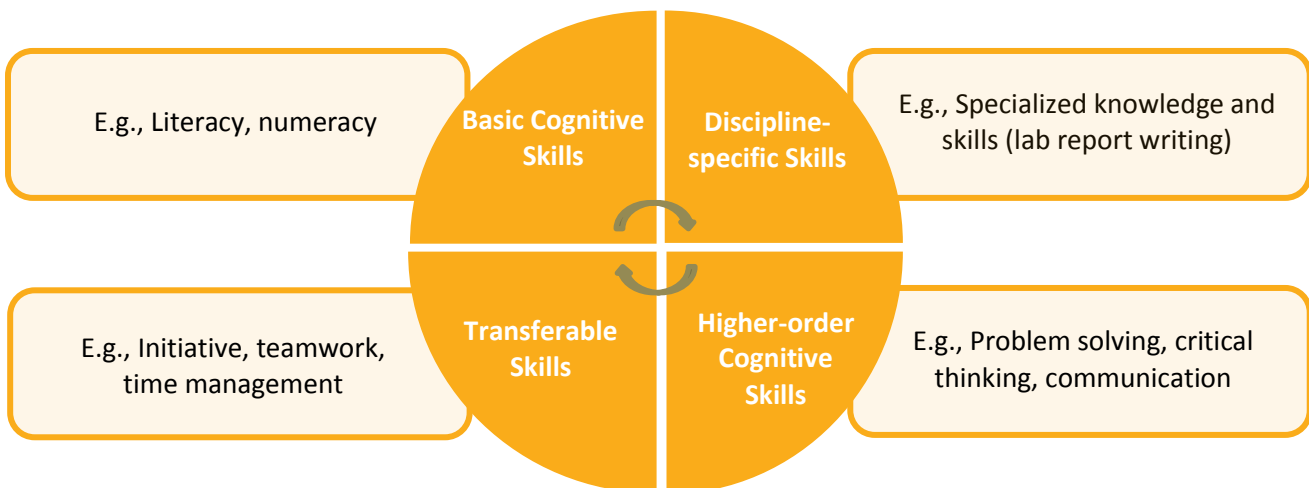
E.g., Literacy, numeracy

Basic Cognitive Skills

Discipline-specific Skills

E.g., Specialized knowledge and skills (lab report writing)

E.g., Initiative, teamwork, time management

Transferable Skills

Higher-order Cognitive Skills

E.g., Problem solving, critical thinking, communication